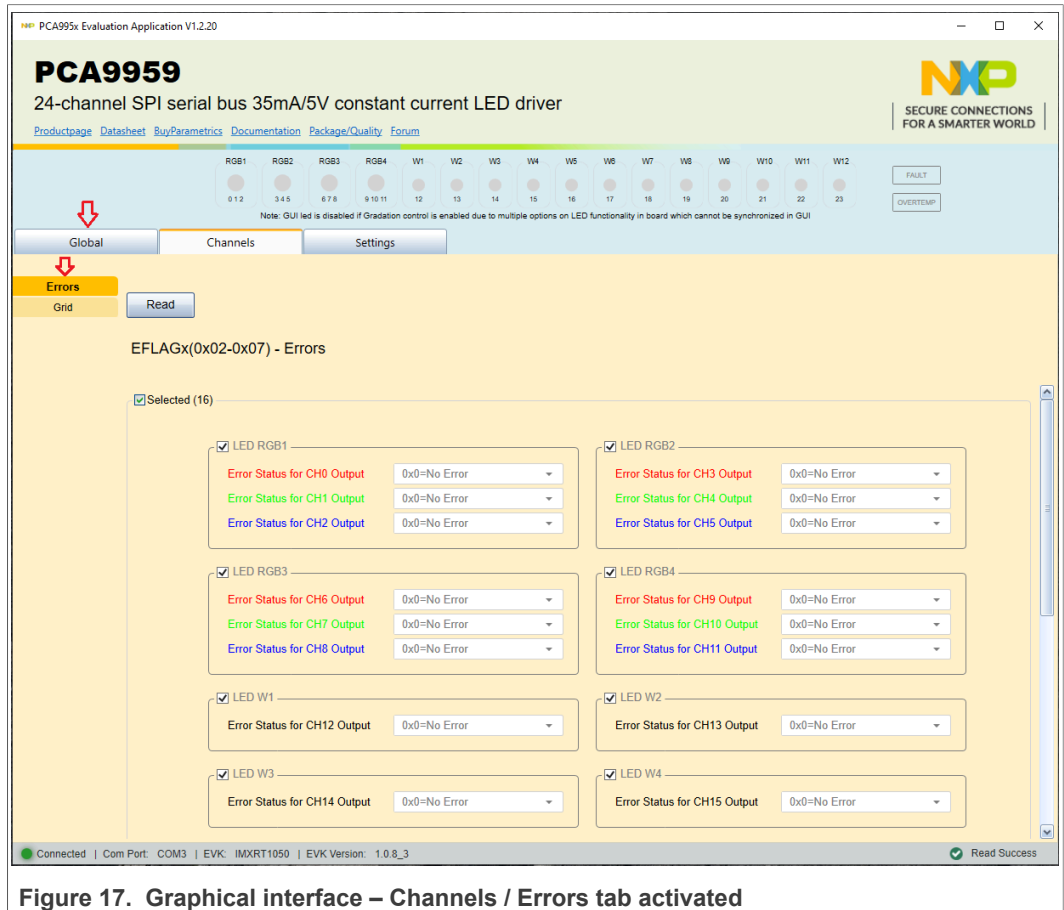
PCA995x Evaluation Application V1.2.20

PCA9959
24-channel SPI serial bus 35mA/5V constant current LED driver
Productpage Datasheet BuyParametrics Documentation Package/Quality Forum

NXP
SECURE CONNECTIONS FOR A SMARTER WORLD

RGB1 RGB2 RGB3 RGB4 W1 W2 W3 W4 W5 W6 W7 W8 W9 W10 W11 W12
0 1 2 3 4 5 6 7 8 9 10 11 12 13 14 15 16 17 18 19 20 21 22 23
Note: GUI led is disabled if Gradation control is enabled due to multiple options on LED functionality in board which cannot be synchronized in GUI

FAULT
OVERTEMP

Global Channels Settings

Errors
Grid

Read

EFLAGx(0x02-0x07) - Errors

Selected (16)

LED RGB1
Error Status for CH0 Output 0x0=No Error
Error Status for CH1 Output 0x0=No Error
Error Status for CH2 Output 0x0=No Error

LED RGB2
Error Status for CH3 Output 0x0=No Error
Error Status for CH4 Output 0x0=No Error
Error Status for CH5 Output 0x0=No Error

LED RGB3
Error Status for CH6 Output 0x0=No Error
Error Status for CH7 Output 0x0=No Error
Error Status for CH8 Output 0x0=No Error

LED RGB4
Error Status for CH9 Output 0x0=No Error
Error Status for CH10 Output 0x0=No Error
Error Status for CH11 Output 0x0=No Error

LED W1
Error Status for CH12 Output 0x0=No Error

LED W2
Error Status for CH13 Output 0x0=No Error

LED W3
Error Status for CH14 Output 0x0=No Error

LED W4
Error Status for CH15 Output 0x0=No Error

Connected | Com Port: COM3 | EVK: IMXRT1050 | EVK Version: 1.0.8_3
Read Success

Figure 17. Graphical interface – Channels / Errors tab activated